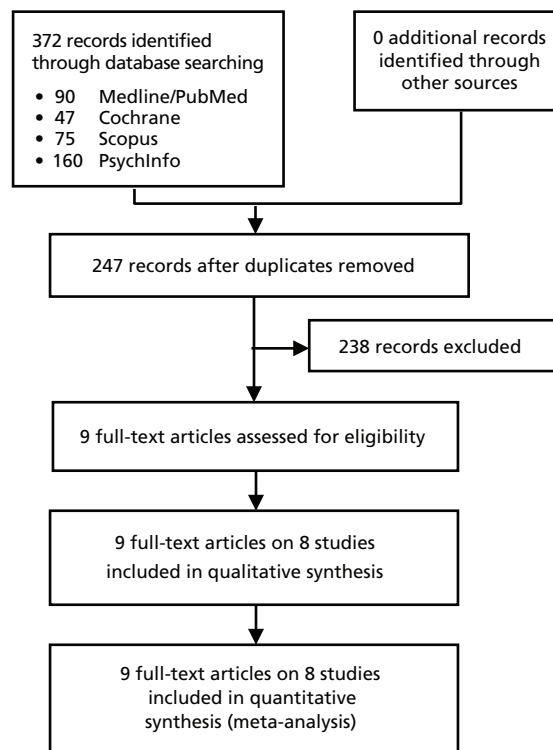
372 records identified through database searching
• 90 Medline/PubMed
• 47 Cochrane
• 75 Scopus
• 160 PsychInfo

0 additional records identified through other sources

247 records after duplicates removed

238 records excluded

9 full-text articles assessed for eligibility

9 full-text articles on 8 studies included in qualitative synthesis

9 full-text articles on 8 studies included in quantitative synthesis (meta-analysis)